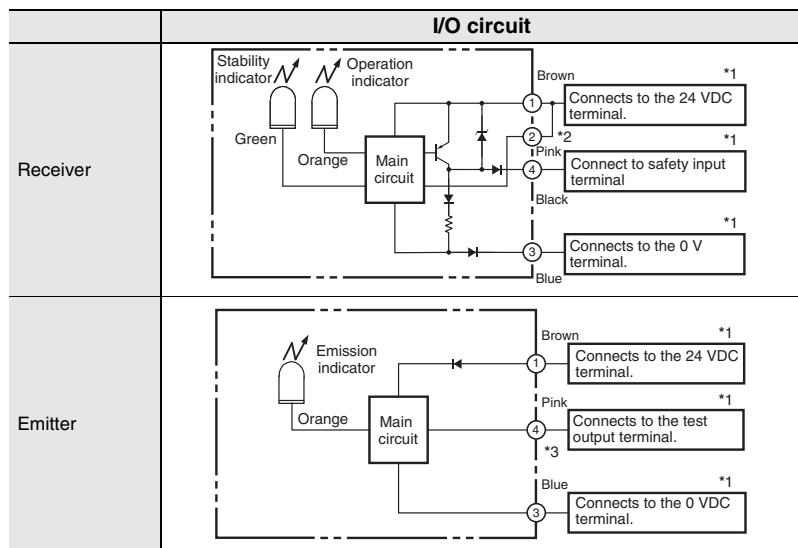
| | I/O circuit |
|---|---|
| Receiver | Stability indicator Operation indicator Green Orange Main circuit Brown ① *1 Connects to the 24 VDC terminal. ② *2 Pink ④ *1 Connect to safety input terminal Black ③ *1 Connects to the 0 V terminal. Blue |
| Emitter | Emission indicator Orange Main circuit Brown ① *1 Connects to the 24 VDC terminal. Pink ④ *1 Connects to the test output terminal. *3 Blue ③ *1 Connects to the 0 VDC terminal. |